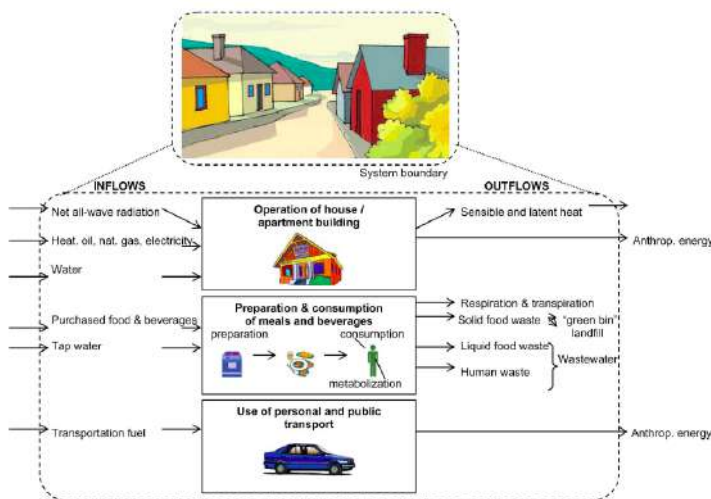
System boundary

INFLOWS

OUTFLOWS

Net all-wave radiation

Heat. oil, nat. gas, electricity

Water

Operation of house / apartment building

Sensible and latent heat

Anthrop. energy

Purchased food & beverages

Tap water

Preparation & consumption of meals and beverages

preparation

consumption

metabolization

Respiration & transpiration

Solid food waste

"green bin" landfill

Liquid food waste

Human waste

Wastewater

Transportation fuel

Use of personal and public transport

Anthrop. energy